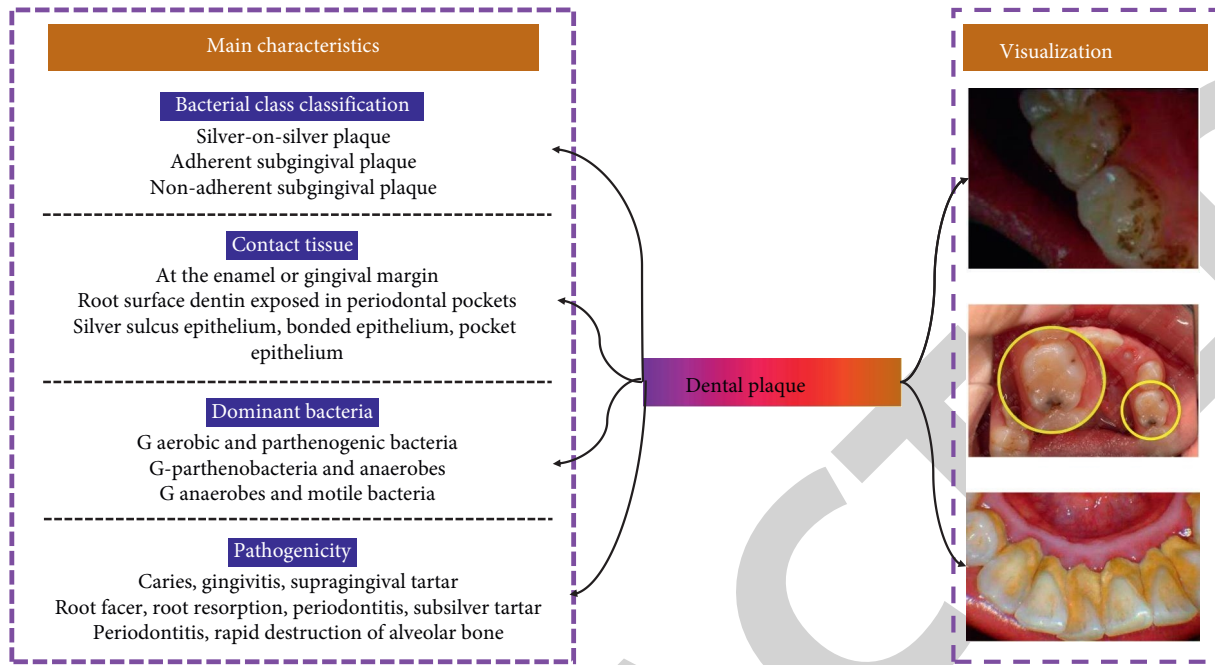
Main characteristics

Bacterial class classification

Silver-on-silver plaque
Adherent subgingival plaque
Non-adherent subgingival plaque

Contact tissue

At the enamel or gingival margin
Root surface dentin exposed in periodontal pockets
Silver sulcus epithelium, bonded epithelium, pocket epithelium

Dominant bacteria

G aerobic and parthenogenic bacteria
G-parthenobacteria and anaerobes
G anaerobes and motile bacteria

Pathogenicity

Caries, gingivitis, supragingival tartar
Root facer, root resorption, periodontitis, subsilver tartar
Periodontitis, rapid destruction of alveolar bone

Dental plaque

Visualization